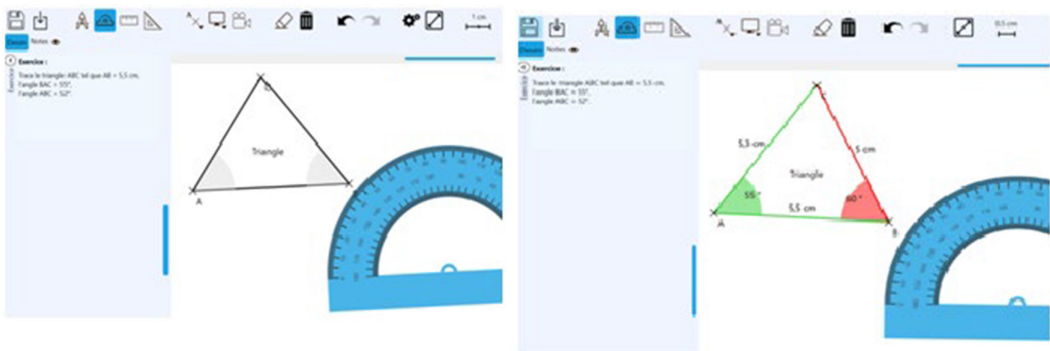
1 cm

Dessin Notes

Exercice :

Trace le triangle ABC tel que AB = 5,5 cm, l'angle BAC = 55°, l'angle ABC = 52°.

Exercice

C

Triangle

A

0,5 cm

Dessin Notes

Exercice :

Trace le triangle ABC tel que AB = 5,5 cm, l'angle BAC = 55°, l'angle ABC = 52°.

Exercice

5,5 cm

5 cm

Triangle

55 °

60 °

5,5 cm

A

B